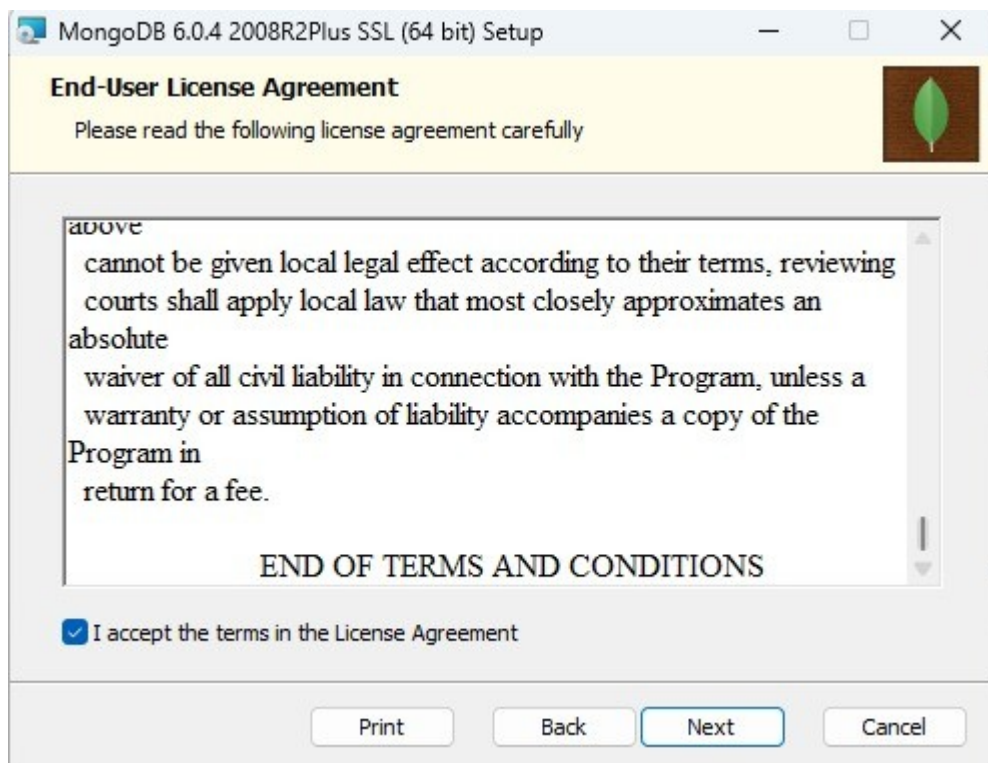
MongoDB 6.0.4 2008R2Plus SSL (64 bit) Setup

End-User License Agreement

Please read the following license agreement carefully

above
cannot be given local legal effect according to their terms, reviewing courts shall apply local law that most closely approximates an absolute
waiver of all civil liability in connection with the Program, unless a warranty or assumption of liability accompanies a copy of the Program in
return for a fee.

END OF TERMS AND CONDITIONS

I accept the terms in the License Agreement

Print Back Next Cancel